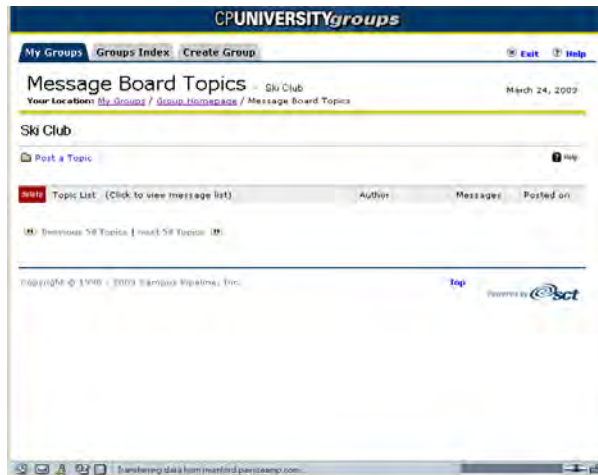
CPUNIVERSITYgroups

My Groups | Groups Index | Create Group

Exit | Help

Message Board Topics - Ski Club

Your location: My Groups / Group Homepage / Message Board Topics

March 24, 2003

Ski Club

Post a Topic

Help

| Delete | Topic List (Click to view message list) | Author | Messages | Posted on |
|---|---|---|---|---|

Previous 50 Topics | Next 50 Topics

Copyright © 1998 - 2003 Campus Pipeline, Inc.

Top

Powered by sct

Transferring data from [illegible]